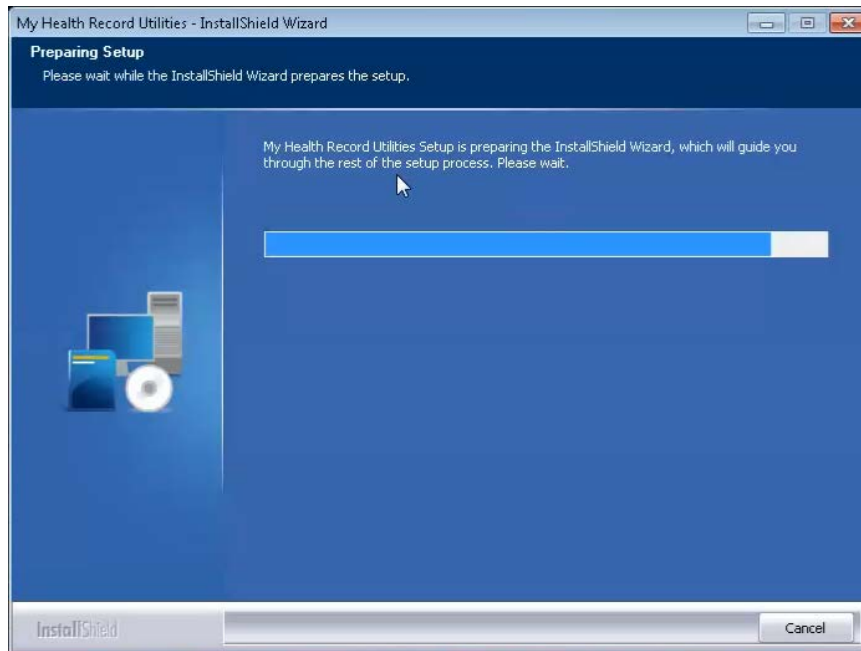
My Health Record Utilities - InstallShield Wizard

Preparing Setup

Please wait while the InstallShield Wizard prepares the setup.

My Health Record Utilities Setup is preparing the InstallShield Wizard, which will guide you through the rest of the setup process. Please wait.

InstallShield

Cancel